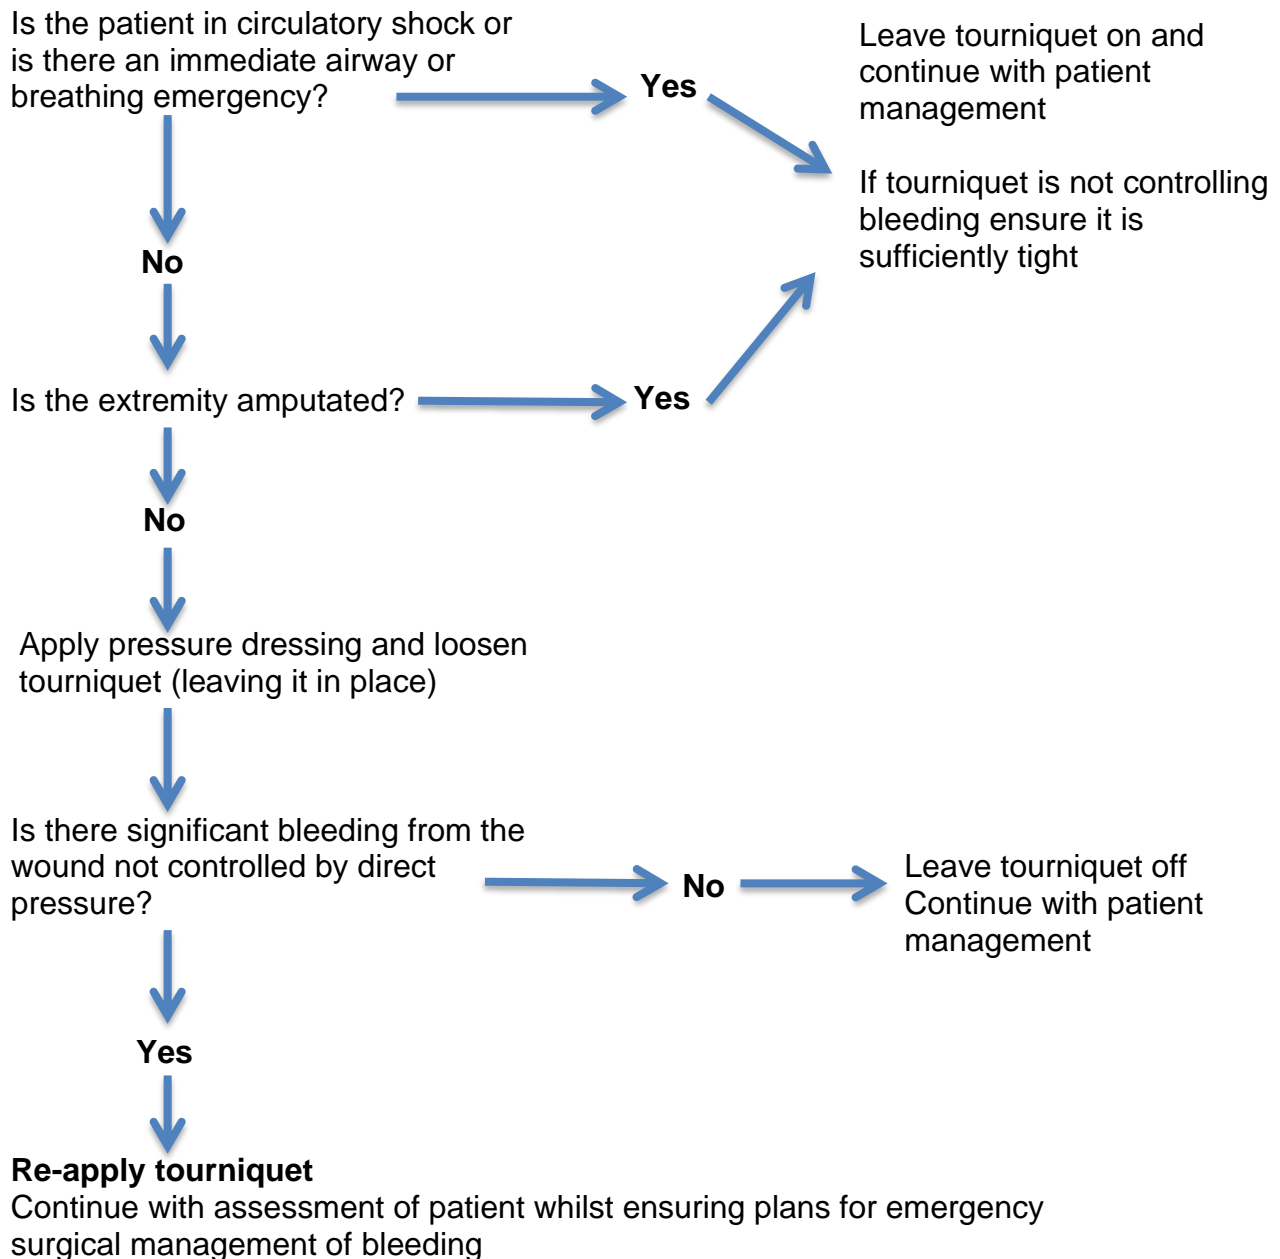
Is the patient in circulatory shock or is there an immediate airway or breathing emergency?

Yes

Leave tourniquet on and continue with patient management

If tourniquet is not controlling bleeding ensure it is sufficiently tight

No

Is the extremity amputated?

Yes

No

Apply pressure dressing and loosen tourniquet (leaving it in place)

Is there significant bleeding from the wound not controlled by direct pressure?

No

Leave tourniquet off
Continue with patient management

Yes

**Re-apply tourniquet**
Continue with assessment of patient whilst ensuring plans for emergency surgical management of bleeding